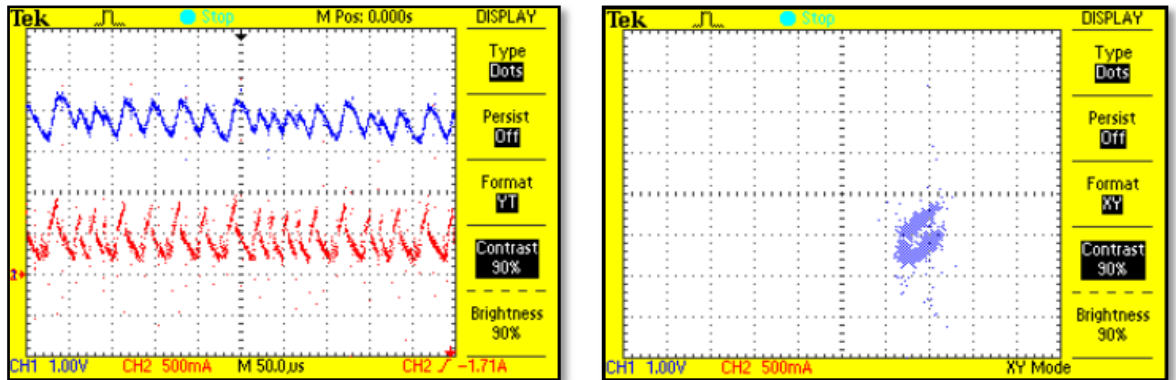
Tek ⎍ Stop M Pos: 0.000s DISPLAY

Type
Dots

Persist
Off

Format
YT

Contrast
90%

Brightness
90%

CH1 1.00V CH2 500mA M 50.0$\mu$s CH2 ⟋ −1.71A

Tek ⎍ Stop DISPLAY

Type
Dots

Persist
Off

Format
XY

Contrast
90%

Brightness
90%

CH1 1.00V CH2 500mA XY Mode